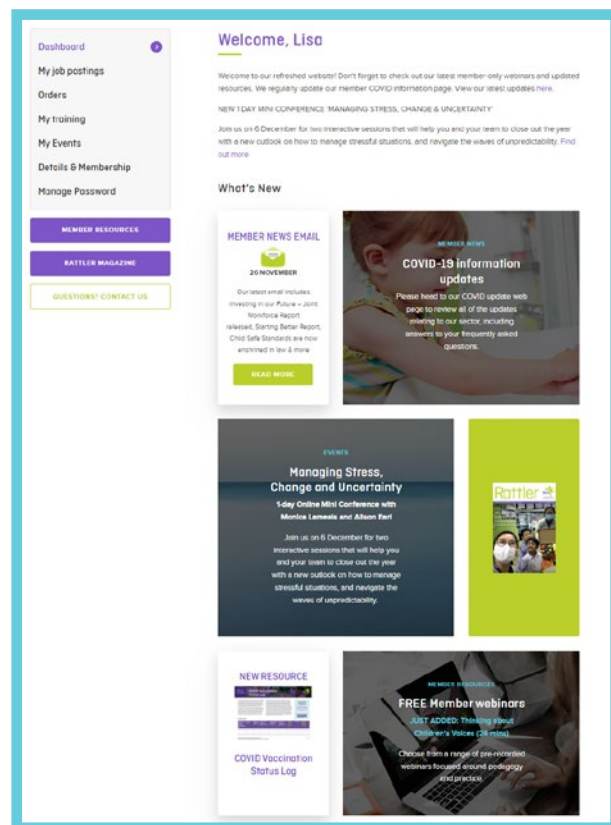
Dashboard
My job postings
Orders
My training
My Events
Details & Membership
Manage Password

MEMBER RESOURCES
RATTLER MAGAZINE
QUESTIONS? CONTACT US

Welcome, Lisa

Welcome to our refreshed website! Don't forget to check out our latest member-only webinars and updated resources. We regularly update our member COVID information page. View our latest updates here.

NEW 1 DAY MINI CONFERENCE 'MANAGING STRESS, CHANGE & UNCERTAINTY'

Join us on 6 December for two interactive sessions that will help you and your team to close out the year with a new outlook on how to manage stressful situations, and navigate the waves of unpredictability. Find out more.

What's New

MEMBER NEWS EMAIL
26 NOVEMBER
Our latest email includes Investing in our Future – Joint Workforce Report released, Starting Better Report, Child Safe Standards are now enshrined in law & more
READ MORE

MEMBER NEWS
COVID-19 information updates
Please head to our COVID update web page to review all of the updates relating to our sector, including answers to your frequently asked questions.

EVENTS
Managing Stress, Change and Uncertainty
1-day Online Mini Conference with Monica Lemeals and Alison Earl
Join us on 6 December for two interactive sessions that will help you and your team to close out the year with a new outlook on how to manage stressful situations, and navigate the waves of unpredictability.

Rattler

NEW RESOURCE
COVID Vaccination Status Log

MEMBER RESOURCES
FREE Member webinars
JUST ADDED: Thinking about Children's Voices (26 mins)
Choose from a range of pre-recorded webinars focused around pedagogy and practice.